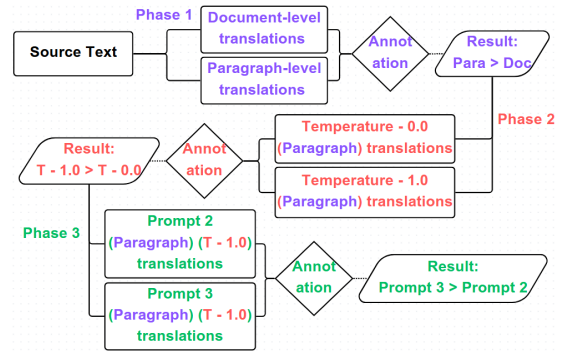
Phase 1

Source Text

Document-level translations

Paragraph-level translations

Annot ation

Result: Para > Doc

Phase 2

Temperature - 0.0 (Paragraph) translations

Temperature - 1.0 (Paragraph) translations

Annot ation

Result: T - 1.0 > T - 0.0

Phase 3

Prompt 2 (Paragraph) (T - 1.0) translations

Prompt 3 (Paragraph) (T - 1.0) translations

Annot ation

Result: Prompt 3 > Prompt 2